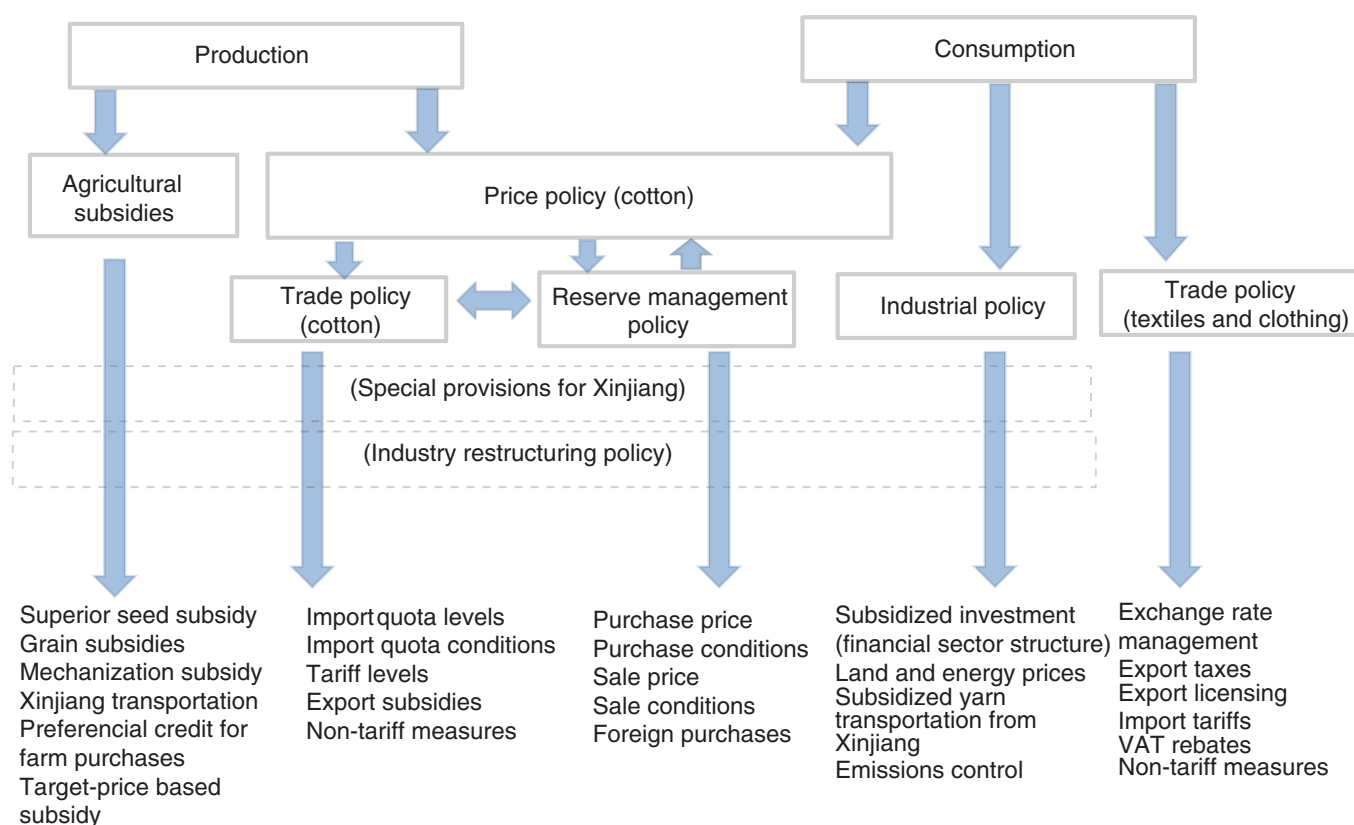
Production

Consumption

Agricultural subsidies

Price policy (cotton)

Trade policy (cotton)

Reserve management policy

Industrial policy

Trade policy (textiles and clothing)

(Special provisions for Xinjiang)

(Industry restructuring policy)

Superior seed subsidy
Grain subsidies
Mechanization subsidy
Xinjiang transportation
Preferencial credit for farm purchases
Target-price based subsidy

Import quota levels
Import quota conditions
Tariff levels
Export subsidies
Non-tariff measures

Purchase price
Purchase conditions
Sale price
Sale conditions
Foreign purchases

Subsidized investment (financial sector structure)
Land and energy prices
Subsidized yarn transportation from Xinjiang
Emissions control

Exchange rate management
Export taxes
Export licensing
Import tariffs
VAT rebates
Non-tariff measures